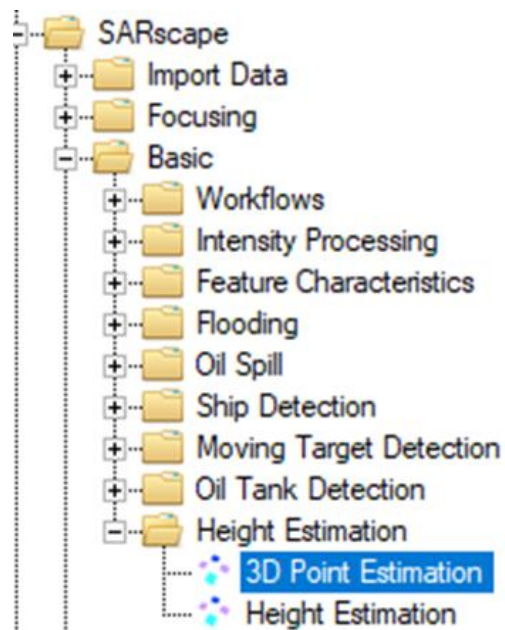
SARscape
Import Data
Focusing
Basic
Workflows
Intensity Processing
Feature Characteristics
Flooding
Oil Spill
Ship Detection
Moving Target Detection
Oil Tank Detection
Height Estimation
3D Point Estimation
Height Estimation